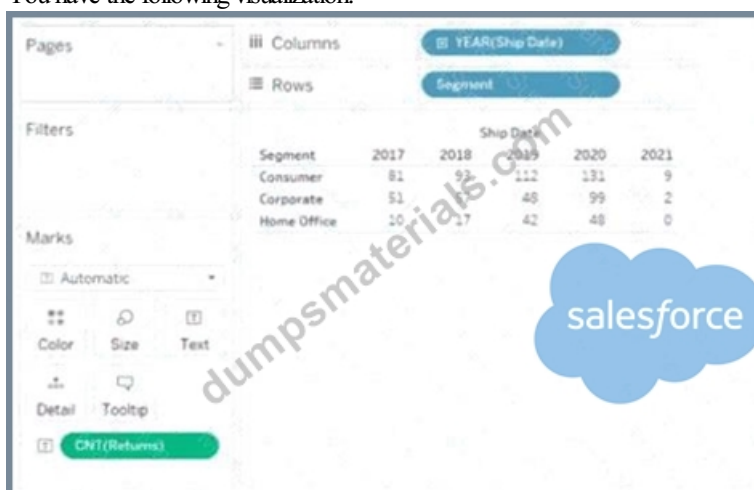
You have the following visualization.

Pages

Filters

Marks

Automatic

Color Size Text

Detail Tooltip

CNT(Returns)

Columns YEAR(Ship Date)

Rows Segment

| Segment | 2017 | 2018 | 2019 | 2020 | 2021 |
|---|---|---|---|---|---|
| Consumer | 81 | 93 | 112 | 131 | 9 |
| Corporate | 51 | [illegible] | 48 | 99 | 2 |
| Home Office | 10 | 17 | 42 | 48 | 0 |

Ship Date

dumpsmaterials.com

salesforce